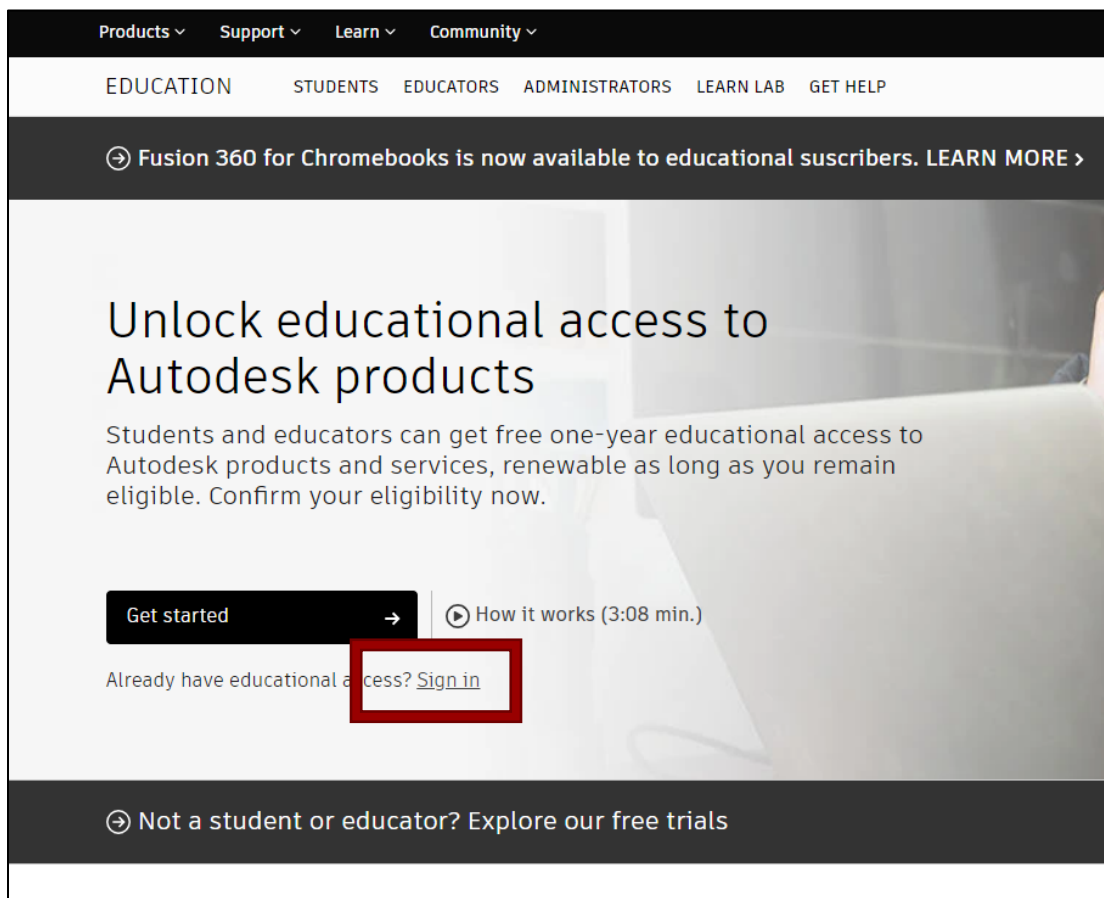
Products ⌄ Support ⌄ Learn ⌄ Community ⌄

EDUCATION STUDENTS EDUCATORS ADMINISTRATORS LEARN LAB GET HELP

Fusion 360 for Chromebooks is now available to educational suscribers. LEARN MORE >

Unlock educational access to Autodesk products

Students and educators can get free one-year educational access to Autodesk products and services, renewable as long as you remain eligible. Confirm your eligibility now.

Get started →

How it works (3:08 min.)

Already have educational access? Sign in

Not a student or educator? Explore our free trials